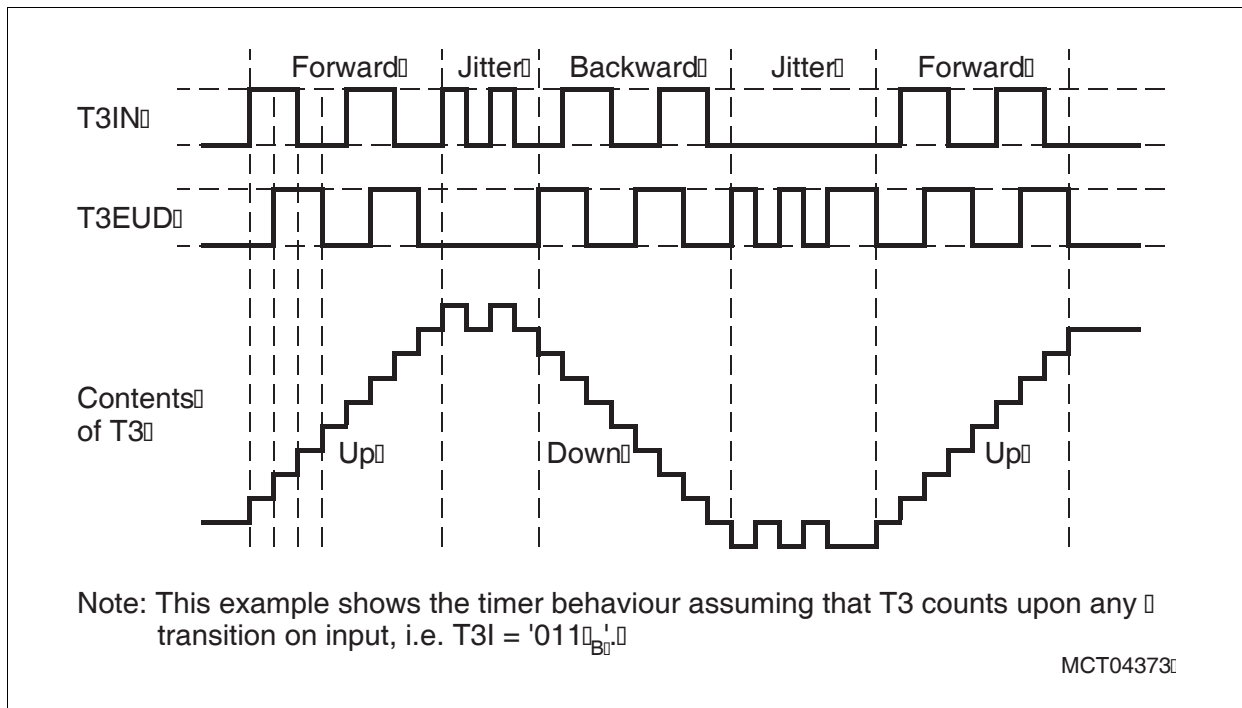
Forward Jitter Backward Jitter Forward

T3IN

T3EUD

Contents of T3

Up

Down

Up

Note: This example shows the timer behaviour assuming that T3 counts upon any transition on input, i.e. T3I = '011$_B$'.

MCT04373